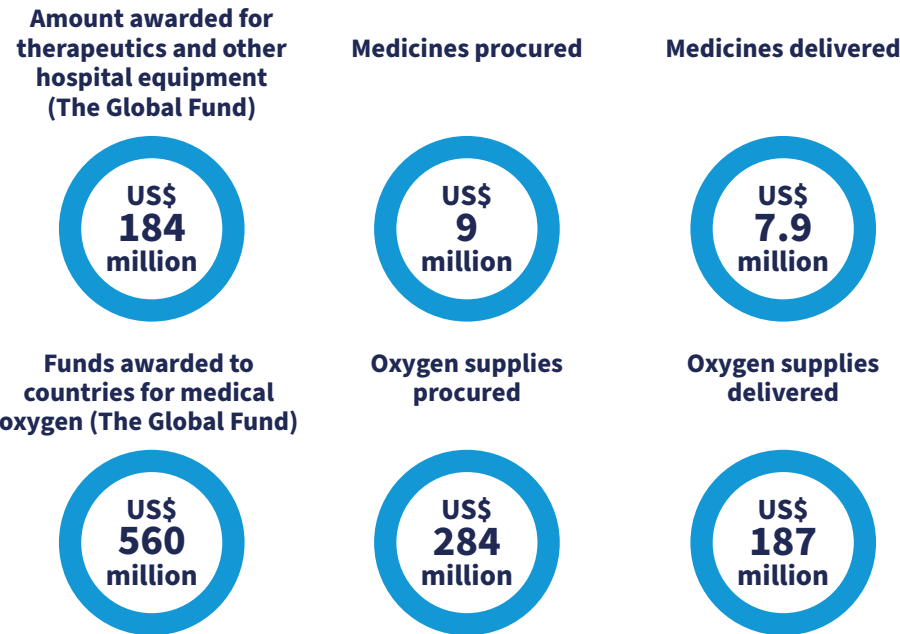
Amount awarded for therapeutics and other hospital equipment (The Global Fund)

US$
184
million

Medicines procured

US$
9
million

Medicines delivered

US$
7.9
million

Funds awarded to countries for medical oxygen (The Global Fund)

US$
560
million

Oxygen supplies procured

US$
284
million

Oxygen supplies delivered

US$
187
million